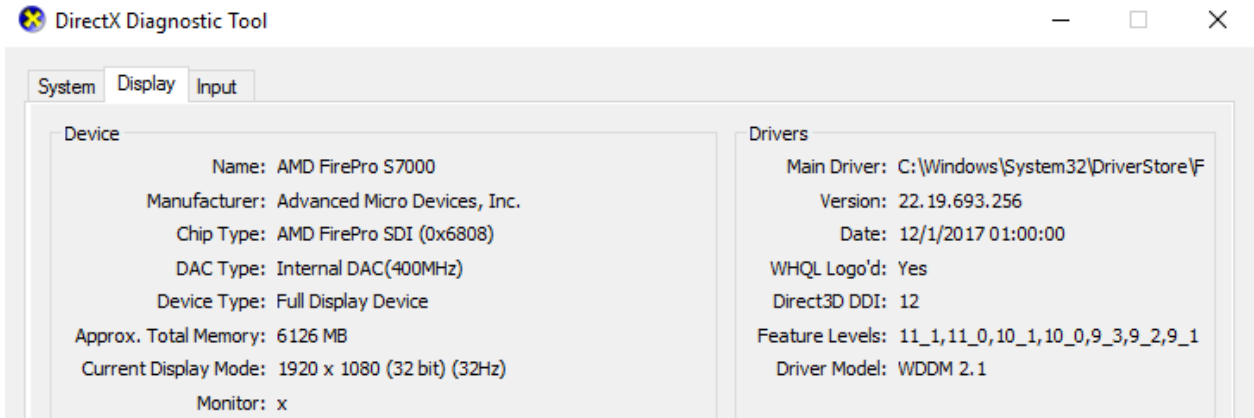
DirectX Diagnostic Tool

System Display Input

Device

Name: AMD FirePro S7000
Manufacturer: Advanced Micro Devices, Inc.
Chip Type: AMD FirePro SDI (0x6808)
DAC Type: Internal DAC(400MHz)
Device Type: Full Display Device
Approx. Total Memory: 6126 MB
Current Display Mode: 1920 x 1080 (32 bit) (32Hz)
Monitor: x

Drivers

Main Driver: C:\Windows\System32\DriverStore\F
Version: 22.19.693.256
Date: 12/1/2017 01:00:00
WHQL Logo'd: Yes
Direct3D DDI: 12
Feature Levels: 11_1,11_0,10_1,10_0,9_3,9_2,9_1
Driver Model: WDDM 2.1